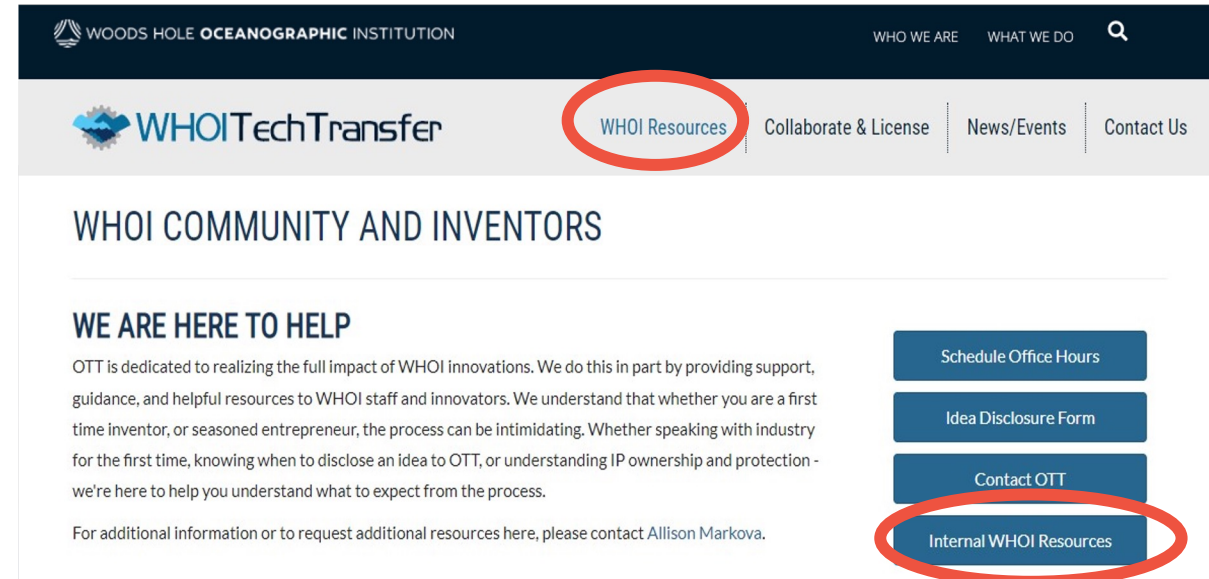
WOODS HOLE OCEANOGRAPHIC INSTITUTION

WHO WE ARE WHAT WE DO

WHOITechTransfer

WHOI Resources Collaborate & License News/Events Contact Us

WHOI COMMUNITY AND INVENTORS

WE ARE HERE TO HELP

OTT is dedicated to realizing the full impact of WHOI innovations. We do this in part by providing support, guidance, and helpful resources to WHOI staff and innovators. We understand that whether you are a first time inventor, or seasoned entrepreneur, the process can be intimidating. Whether speaking with industry for the first time, knowing when to disclose an idea to OTT, or understanding IP ownership and protection - we're here to help you understand what to expect from the process.

For additional information or to request additional resources here, please contact Allison Markova.

Schedule Office Hours

Idea Disclosure Form

Contact OTT

Internal WHOI Resources